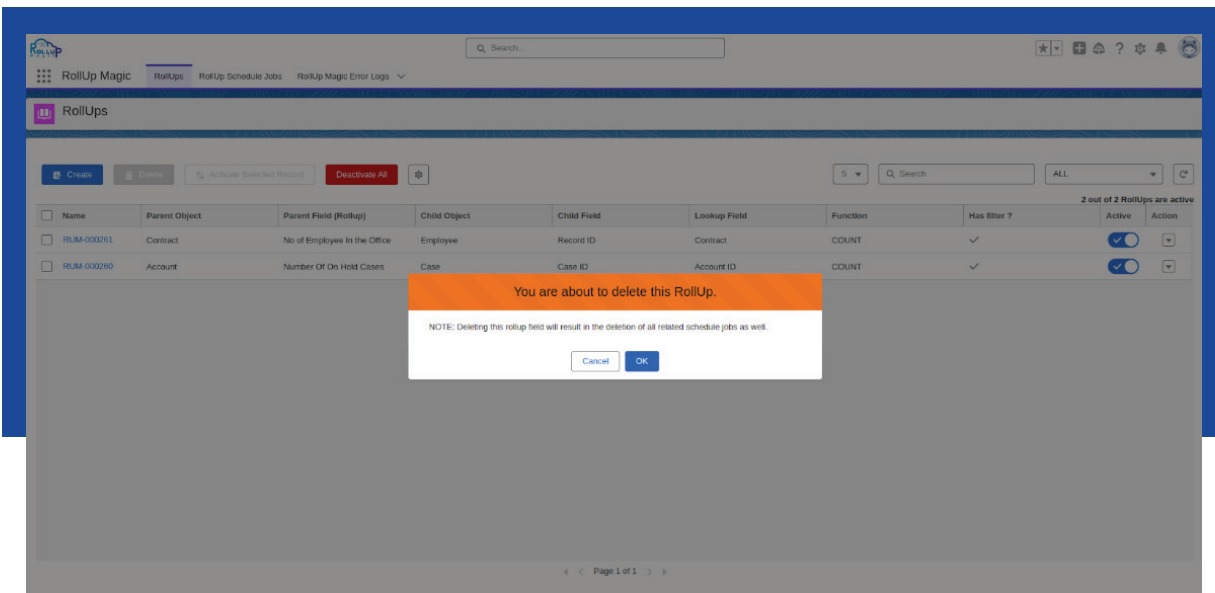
RollUp

Search...

RollUp Magic RollUps RollUp Schedule Jobs RollUp Magic Error Logs

RollUps

Create Delete Activate Selected Record Deactivate All

5 Search ALL

2 out of 2 RollUps are active

| Name | Parent Object | Parent Field (Rollup) | Child Object | Child Field | Lookup Field | Function | Has filter ? | Active | Action |
|---|---|---|---|---|---|---|---|---|---|
| RUM-000261 | Contract | No of Employee In the Office | Employee | Record ID | Contract | COUNT | ✓ | | |
| RUM-000260 | Account | Number Of On Hold Cases | Case | Case ID | Account ID | COUNT | ✓ | | |

You are about to delete this RollUp.

NOTE: Deleting this rollup field will result in the deletion of all related schedule jobs as well.

Cancel OK

Page 1 of 1